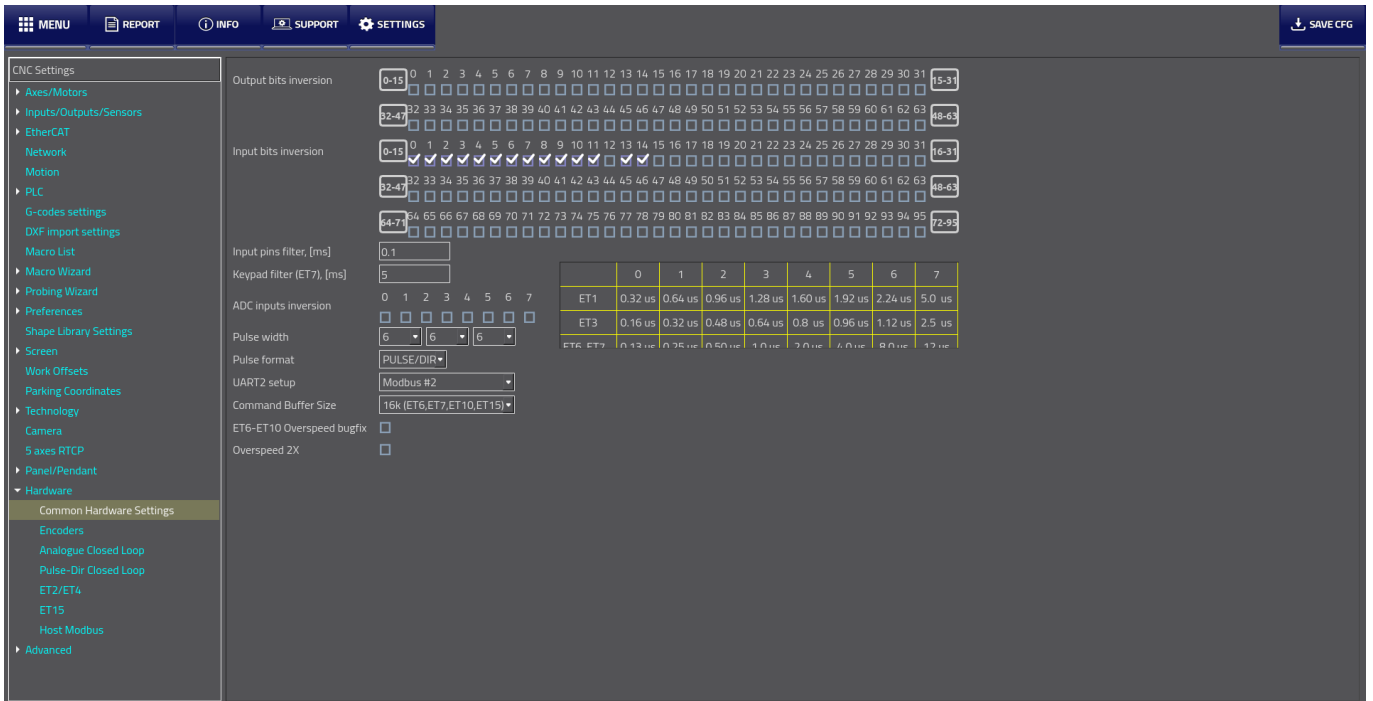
MENU REPORT INFO SUPPORT SETTINGS SAVE CFG

CNC Settings
Axes/Motors
Inputs/Outputs/Sensors
EtherCAT
Network
Motion
PLC
G-codes settings
DXF import settings
Macro List
Macro Wizard
Probing Wizard
Preferences
Shape Library Settings
Screen
Work Offsets
Parking Coordinates
Technology
Camera
5 axes RTCP
Panel/Pendant
Hardware
Common Hardware Settings
Encoders
Analogue Closed Loop
Pulse-Dir Closed Loop
ET2/ET4
ET15
Host Modbus
Advanced

Output bits inversion
0-15 0 1 2 3 4 5 6 7 8 9 10 11 12 13 14 15 16 17 18 19 20 21 22 23 24 25 26 27 28 29 30 31 15-31
32-47 32 33 34 35 36 37 38 39 40 41 42 43 44 45 46 47 48 49 50 51 52 53 54 55 56 57 58 59 60 61 62 63 48-63

Input bits inversion
0-15 0 1 2 3 4 5 6 7 8 9 10 11 12 13 14 15 16 17 18 19 20 21 22 23 24 25 26 27 28 29 30 31 16-31
32-47 32 33 34 35 36 37 38 39 40 41 42 43 44 45 46 47 48 49 50 51 52 53 54 55 56 57 58 59 60 61 62 63 48-63
64-71 64 65 66 67 68 69 70 71 72 73 74 75 76 77 78 79 80 81 82 83 84 85 86 87 88 89 90 91 92 93 94 95 72-95

Input pins filter, [ms] 0.1
Keypad filter (ET7), [ms] 5
ADC inputs inversion 0 1 2 3 4 5 6 7
Pulse width 6 6 6
Pulse format PULSE/DIR
UART2 setup Modbus #2
Command Buffer Size 16k (ET6,ET7,ET10,ET15)
ET6-ET10 Overspeed bugfix
Overspeed 2X

| | 0 | 1 | 2 | 3 | 4 | 5 | 6 | 7 |
|---|---|---|---|---|---|---|---|---|
| ET1 | 0.32 us | 0.64 us | 0.96 us | 1.28 us | 1.60 us | 1.92 us | 2.24 us | 5.0 us |
| ET3 | 0.16 us | 0.32 us | 0.48 us | 0.64 us | 0.8 us | 0.96 us | 1.12 us | 2.5 us |
| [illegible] | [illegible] | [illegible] | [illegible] | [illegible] | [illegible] | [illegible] | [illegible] | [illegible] |